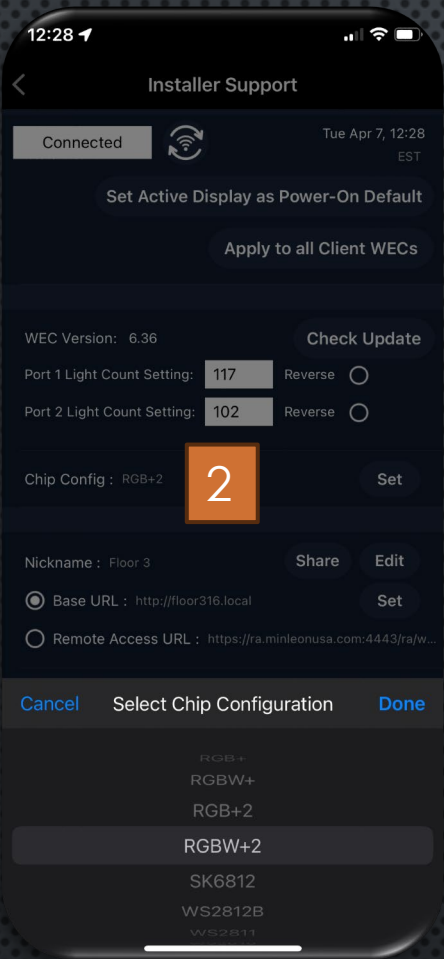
12:28

Installer Support

Connected

Tue Apr 7, 12:28
EST

Set Active Display as Power-On Default

Apply to all Client WECs

WEC Version: 6.36

Check Update

Port 1 Light Count Setting: 117 Reverse

Port 2 Light Count Setting: 102 Reverse

Chip Config : RGB+2

2

Set

Nickname : Floor 3

Share

Edit

Base URL : http://floor316.local

Set

Remote Access URL : https://ra.minleonusa.com:4443/ra/w...

Cancel

Select Chip Configuration

Done

RGB+

RGBW+

RGB+2

RGBW+2

SK6812

WS2812B

WS2811